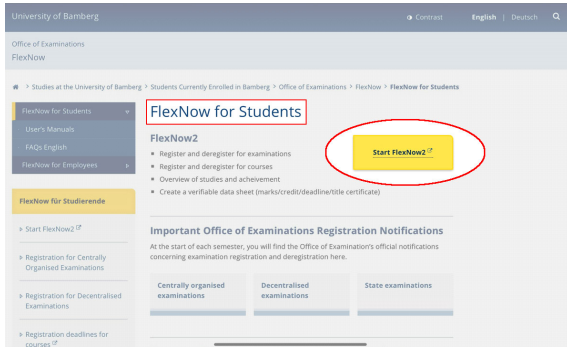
University of Bamberg

Contrast English | Deutsch

Office of Examinations
FlexNow

Studies at the University of Bamberg > Students Currently Enrolled in Bamberg > Office of Examinations > FlexNow > FlexNow for Students

FlexNow for Students
User's Manuals
FAQs English
FlexNow for Employees

FlexNow für Studierende

Start FlexNow2

Registration for Centrally Organised Examinations

Registration for Decentralised Examinations

Registration deadlines for courses

FlexNow for Students

FlexNow2

- Register and deregister for examinations
- Register and deregister for courses
- Overview of studies and acheivement
- Create a verifiable data sheet (marks/credit/deadline/title certificate)

Start FlexNow2

Important Office of Examinations Registration Notifications

At the start of each semester, you will find the Office of Examination's official notifications concerning examination registration and deregistration here.

Centrally organised examinations

Decentralised examinations

State examinations